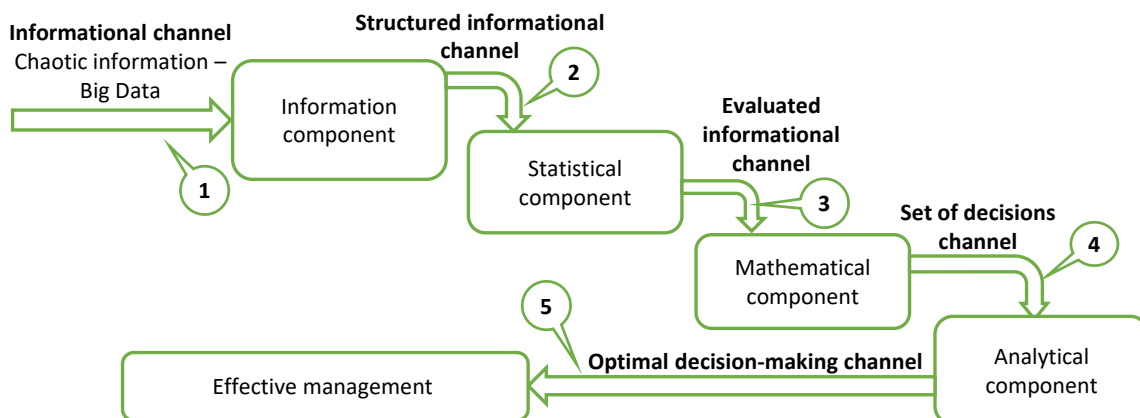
**Informational channel**
Chaotic information – Big Data

1

Information component

**Structured informational channel**

2

Statistical component

**Evaluated informational channel**

3

Mathematical component

**Set of decisions channel**

4

Analytical component

5

**Optimal decision-making channel**

Effective management